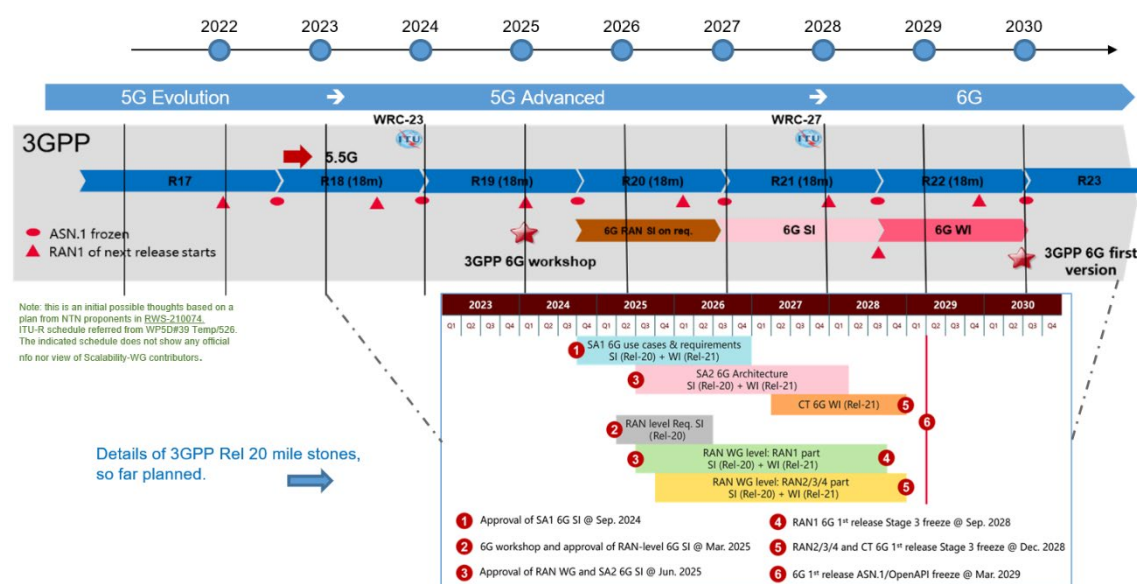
2022 2023 2024 2025 2026 2027 2028 2029 2030

5G Evolution 5G Advanced 6G

3GPP

WRC-23

WRC-27

5.5G

R17 R18 (18m) R19 (18m) R20 (18m) R21 (18m) R22 (18m) R23

ASN.1 frozen
RAN1 of next release starts

6G RAN SI on req.
6G SI
6G WI

3GPP 6G workshop

3GPP 6G first version

Note: this is an initial possible thoughts based on a plan from NTN proponents in RWS-210074. ITU-R schedule referred from WP5D#39 Temp/526. The indicated schedule does not show any official nfo nor view of Scalability-WG contributors.

Details of 3GPP Rel 20 mile stones, so far planned.

| 2023 | | | | 2024 | | | | 2025 | | | | 2026 | | | | 2027 | | | | 2028 | | | | 2029 | | | | 2030 | |
|---|---|---|---|---|---|---|---|---|---|---|---|---|---|---|---|---|---|---|---|---|---|---|---|---|---|---|---|---|---|
| Q1 | Q2 | Q3 | Q4 | Q1 | Q2 | Q3 | Q4 | Q1 | Q2 | Q3 | Q4 | Q1 | Q2 | Q3 | Q4 | Q1 | Q2 | Q3 | Q4 | Q1 | Q2 | Q3 | Q4 | Q1 | Q2 | Q3 | Q4 | Q1 | Q2 |

1 SA1 6G use cases & requirements SI (Rel-20) + WI (Rel-21)

3 SA2 6G Architecture SI (Rel-20) + WI (Rel-21)

CT 6G WI (Rel-21) 5

6

2 RAN level Req. SI (Rel-20)

3 RAN WG level: RAN1 part SI (Rel-20) + WI (Rel-21) 4

RAN WG level: RAN2/3/4 part SI (Rel-20) + WI (Rel-21) 5

1 Approval of SA1 6G SI @ Sep. 2024
2 6G workshop and approval of RAN-level 6G SI @ Mar. 2025
3 Approval of RAN WG and SA2 6G SI @ Jun. 2025
4 RAN1 6G 1st release Stage 3 freeze @ Sep. 2028
5 RAN2/3/4 and CT 6G 1st release Stage 3 freeze @ Dec. 2028
6 6G 1st release ASN.1/OpenAPI freeze @ Mar. 2029